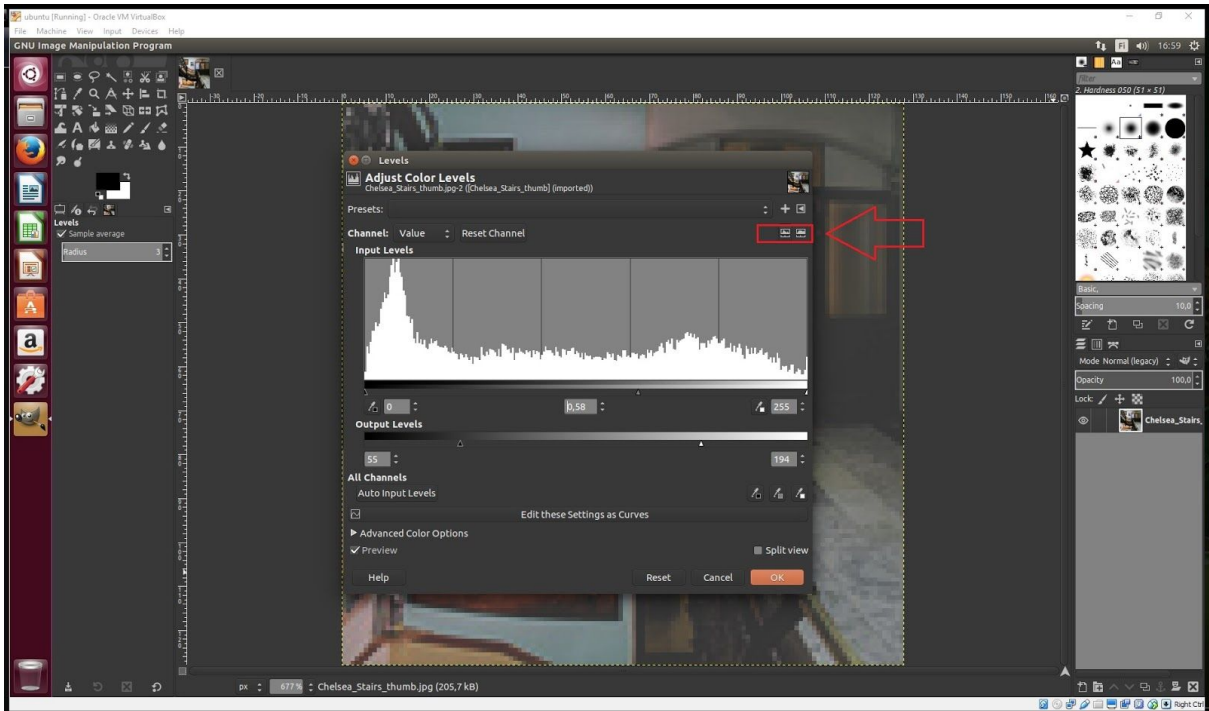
ubuntu [Running] - Oracle VM VirtualBox
File Machine View Input Devices Help
GNU Image Manipulation Program
16:59
Levels
Sample average
Radius 3
Levels
Adjust Color Levels
Chelsea_Stairs_thumb.jpg-2 ([Chelsea_Stairs_thumb] (imported))
Presets:
Channel: Value Reset Channel
Input Levels
0
0,58
255
Output Levels
55
194
All Channels
Auto Input Levels
Edit these Settings as Curves
Advanced Color Options
Preview
Split view
Help
Reset
Cancel
OK
2. Hardness 050 (51 × 51)
Basic,
Spacing 10,0
Mode Normal (legacy)
Opacity 100,0
Lock:
Chelsea_Stairs
px 677 % Chelsea_Stairs_thumb.jpg (205,7 kB)
Right Ctrl